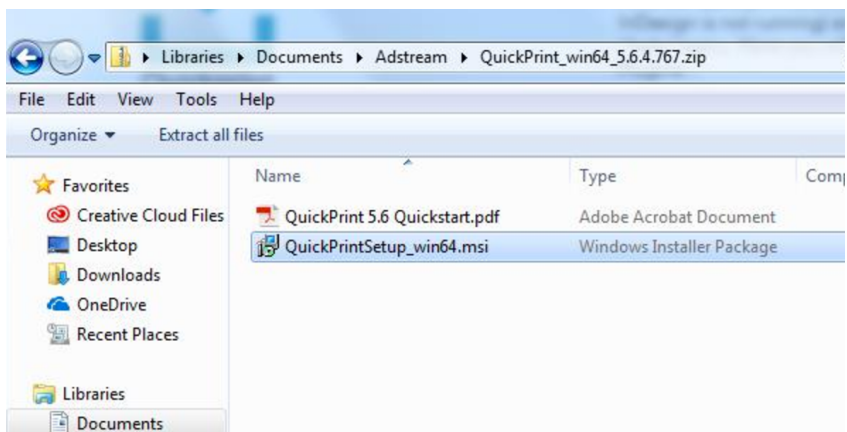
▸ Libraries ▸ Documents ▸ Adstream ▸ QuickPrint_win64_5.6.4.767.zip

File Edit View Tools Help

Organize ▾ Extract all files

Favorites
Creative Cloud Files
Desktop
Downloads
OneDrive
Recent Places

Libraries
Documents

| Name | Type | Comp |
|---|---|---|
| QuickPrint 5.6 Quickstart.pdf | Adobe Acrobat Document | |
| QuickPrintSetup_win64.msi | Windows Installer Package | |